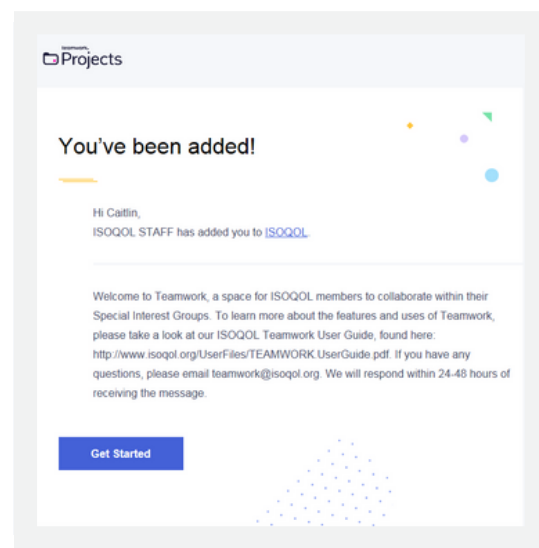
teamwork.
Projects

You've been added!

Hi Caitlin,
ISOQOL STAFF has added you to ISOQOL.

Welcome to Teamwork, a space for ISOQOL members to collaborate within their Special Interest Groups. To learn more about the features and uses of Teamwork, please take a look at our ISOQOL Teamwork User Guide, found here: http://www.isoqol.org/UserFiles/TEAMWORK.UserGuide.pdf. If you have any questions, please email teamwork@isoqol.org. We will respond within 24-48 hours of receiving the message.

Get Started